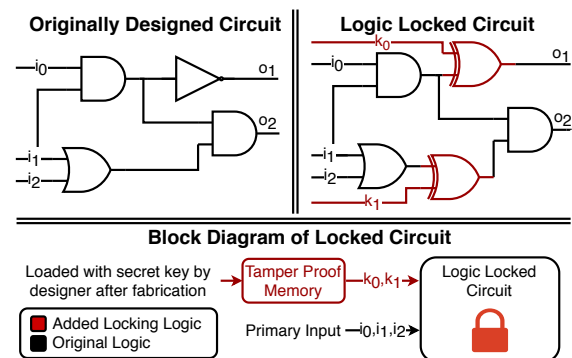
Originally Designed Circuit

$i_0$

$o_1$

$o_2$

$i_1$

$i_2$

Logic Locked Circuit

$k_0$

$i_0$

$o_1$

$o_2$

$i_1$

$i_2$

$k_1$

Block Diagram of Locked Circuit

Loaded with secret key by designer after fabrication

Tamper Proof Memory

$k_0,k_1$

Logic Locked Circuit

Added Locking Logic

Original Logic

Primary Input $i_0,i_1,i_2$